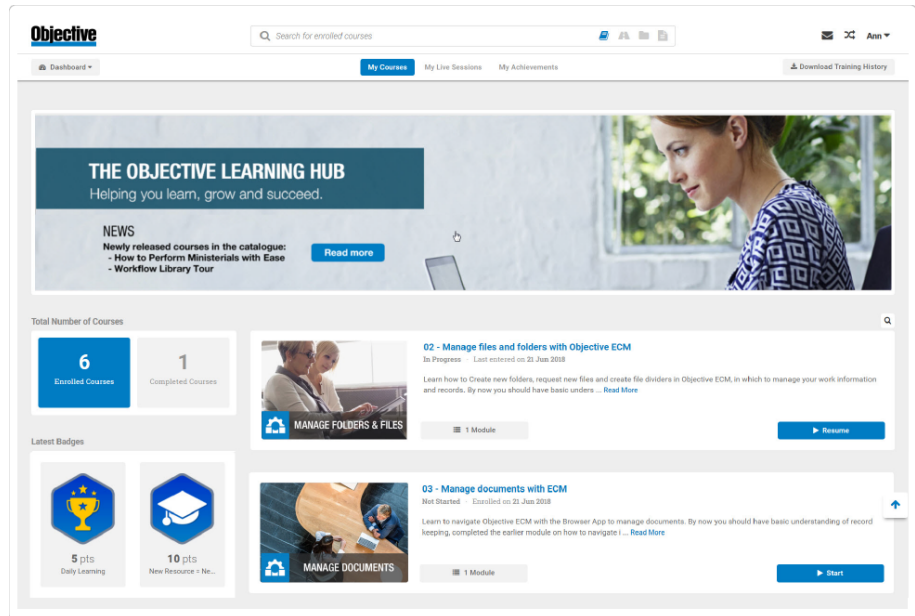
Objective

Search for enrolled courses

Ann

Dashboard

My Courses

My Live Sessions

My Achievements

Download Training History

THE OBJECTIVE LEARNING HUB
Helping you learn, grow and succeed.

NEWS
Newly released courses in the catalogue:
- How to Perform Ministerials with Ease
- Workflow Library Tour

Read more

Total Number of Courses

6
Enrolled Courses

1
Completed Courses

Latest Badges

5 pts
Daily Learning

10 pts
New Resource = Ne...

MANAGE FOLDERS & FILES

02 - Manage files and folders with Objective ECM

In Progress - Last entered on 21 Jun 2018

Learn how to Create new folders, request new files and create file dividers in Objective ECM, in which to manage your work information and records. By now you should have basic unders ... Read More

1 Module

Resume

MANAGE DOCUMENTS

03 - Manage documents with ECM

Not Started - Enrolled on 21 Jun 2018

Learn to navigate Objective ECM with the Browser App to manage documents. By now you should have basic understanding of record keeping, completed the earlier module on how to navigate i ... Read More

1 Module

Start